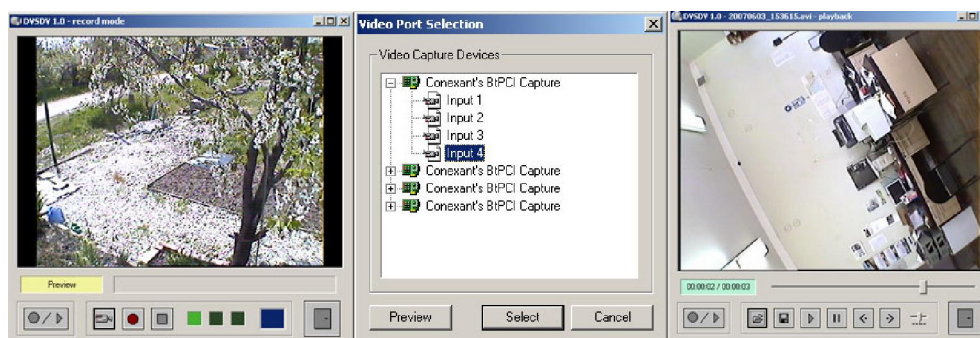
DVSDV 1.0 - record mode

Preview

Video Port Selection

Video Capture Devices

Conexant's BtPCI Capture

Input 1

Input 2

Input 3

Input 4

Conexant's BtPCI Capture

Conexant's BtPCI Capture

Conexant's BtPCI Capture

Preview

Select

Cancel

DVSDV 1.0 - 20070603_153615.avi - playback

00:00:02 / 00:00:03